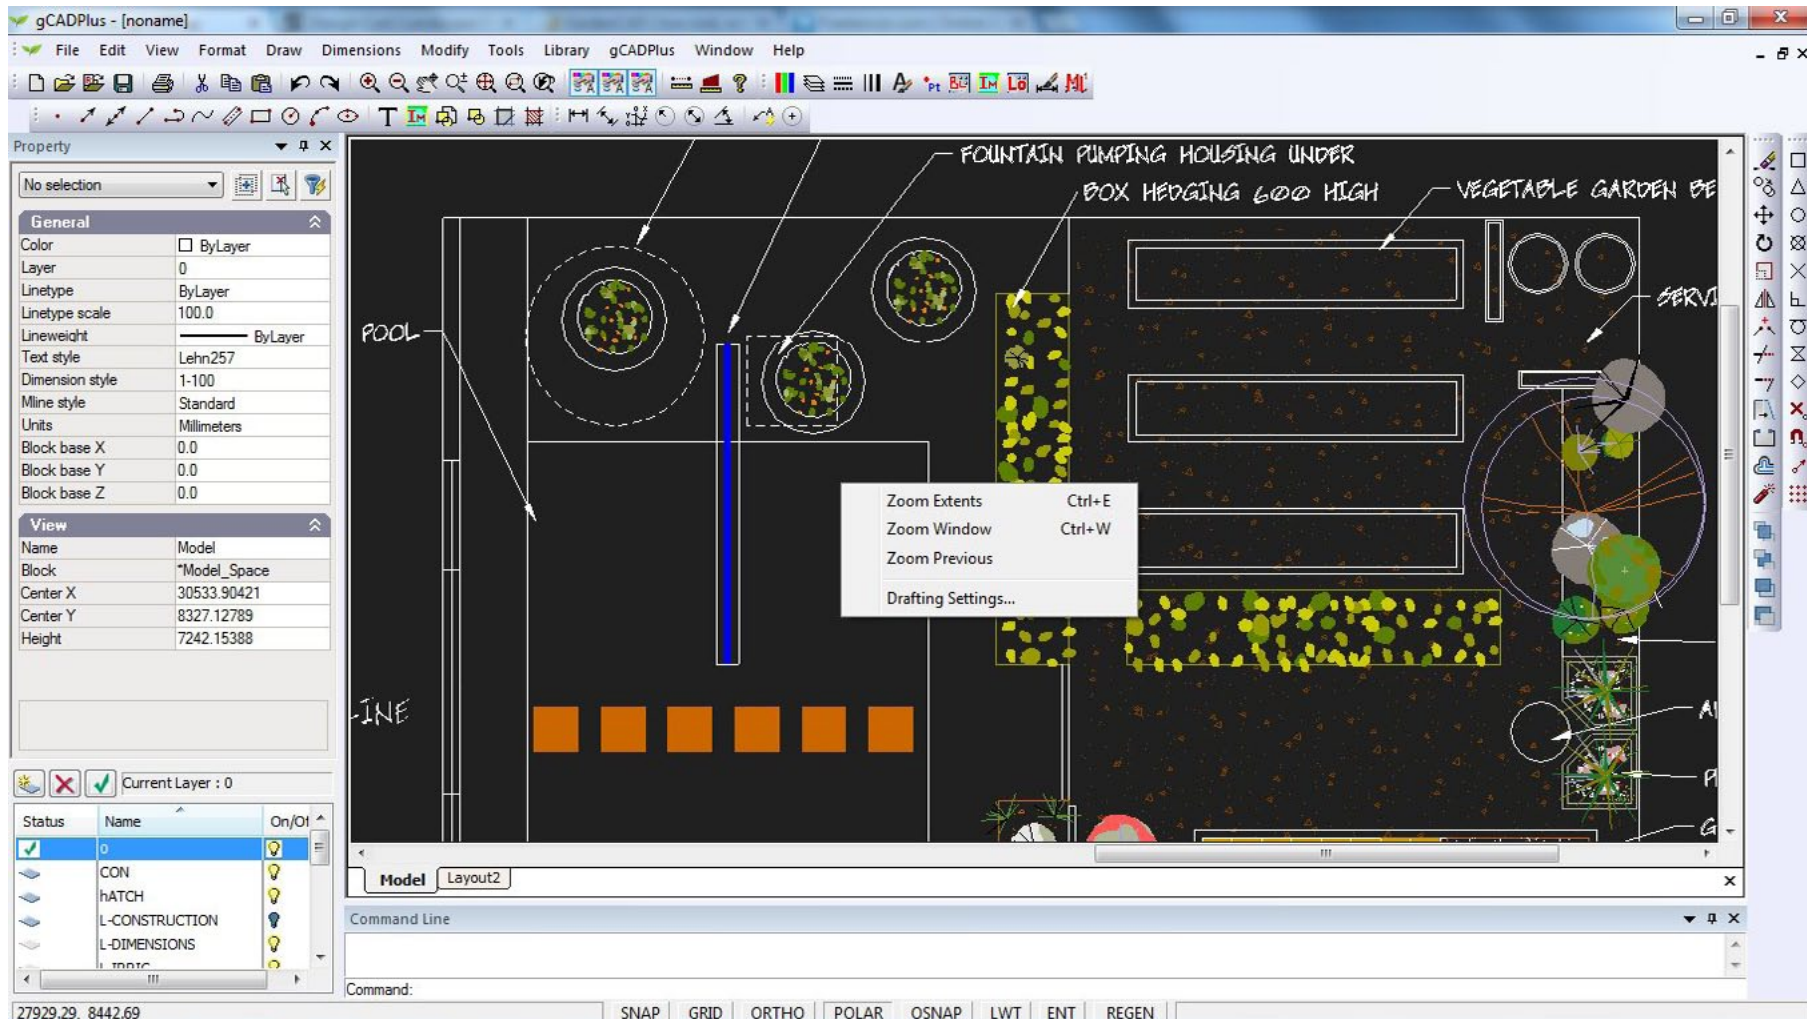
gCADPlus - [noname]

File Edit View Format Draw Dimensions Modify Tools Library gCADPlus Window Help

Property

No selection

General

| | |
|---|---|
| Color | ByLayer |
| Layer | 0 |
| Linetype | ByLayer |
| Linetype scale | 100.0 |
| Lineweight | ByLayer |
| Text style | Lehn257 |
| Dimension style | 1-100 |
| Mline style | Standard |
| Units | Millimeters |
| Block base X | 0.0 |
| Block base Y | 0.0 |
| Block base Z | 0.0 |

View

| | |
|---|---|
| Name | Model |
| Block | *Model_Space |
| Center X | 30533.90421 |
| Center Y | 8327.12789 |
| Height | 7242.15388 |

Current Layer : 0

| Status | Name | On/Of |
|---|---|---|
| | 0 | |
| | CON | |
| | hATCH | |
| | L-CONSTRUCTION | |
| | L-DIMENSIONS | |
| | L-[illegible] | |

FOUNTAIN PUMPING HOUSING UNDER

BOX HEDGING 600 HIGH

VEGETABLE GARDEN BE

POOL

SERV

INE

A

P

G

Zoom Extents Ctrl+E
Zoom Window Ctrl+W
Zoom Previous
Drafting Settings...

Model Layout2

Command Line

Command:

27929.29, 8442.69

SNAP GRID ORTHO POLAR OSNAP LWT ENT REGEN